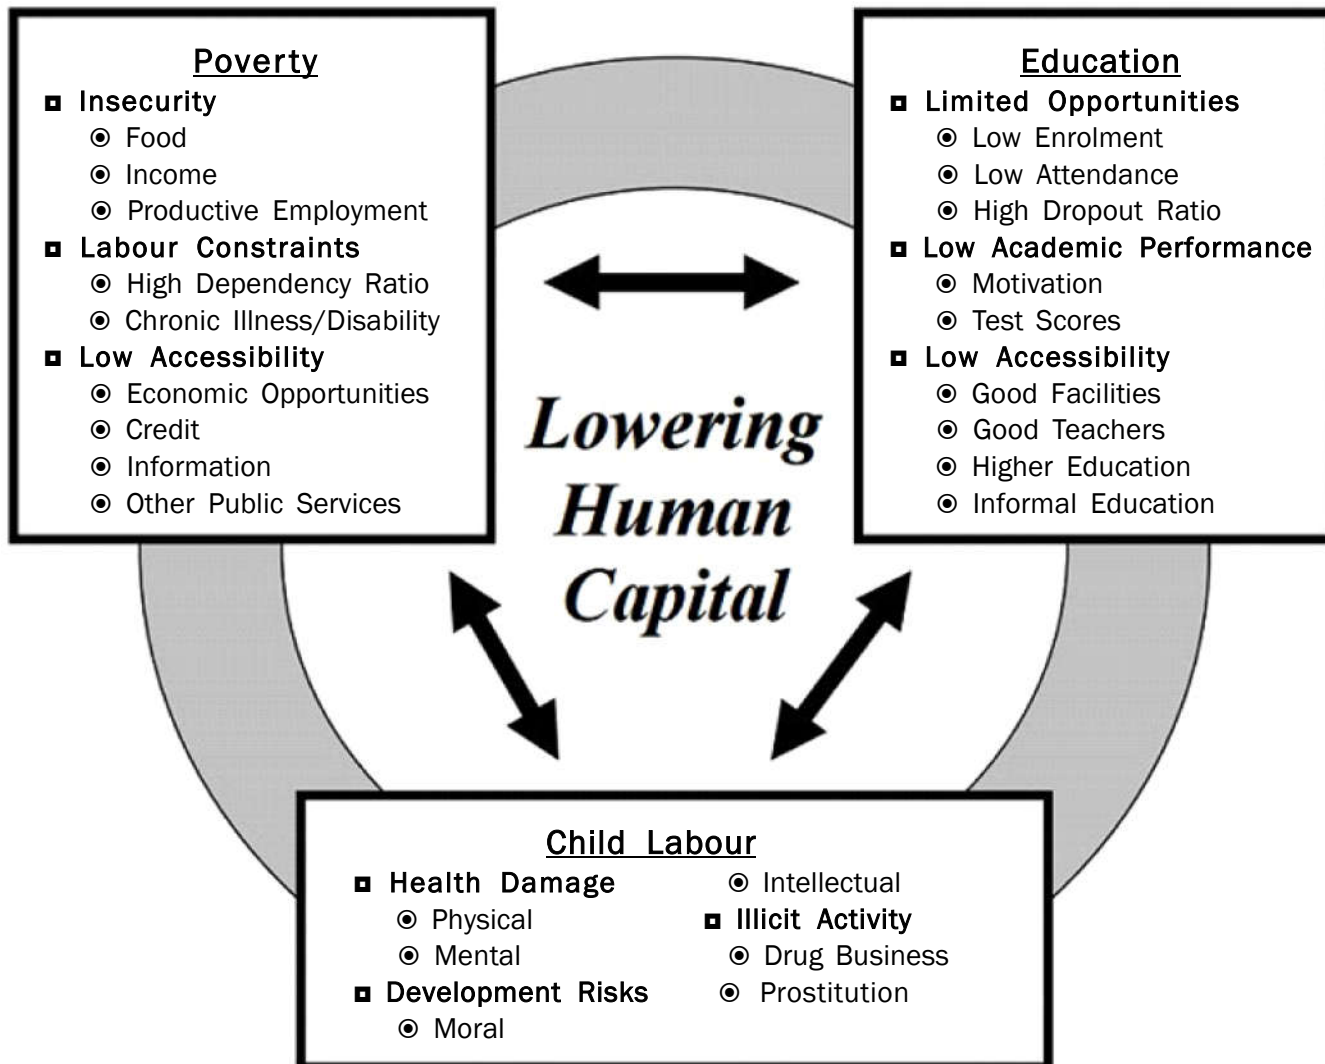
Poverty
◘ Insecurity
⦿ Food
⦿ Income
⦿ Productive Employment
◘ Labour Constraints
⦿ High Dependency Ratio
⦿ Chronic Illness/Disability
◘ Low Accessibility
⦿ Economic Opportunities
⦿ Credit
⦿ Information
⦿ Other Public Services

Education
◘ Limited Opportunities
⦿ Low Enrolment
⦿ Low Attendance
⦿ High Dropout Ratio
◘ Low Academic Performance
⦿ Motivation
⦿ Test Scores
◘ Low Accessibility
⦿ Good Facilities
⦿ Good Teachers
⦿ Higher Education
⦿ Informal Education

Lowering Human Capital

Child Labour
◘ Health Damage
⦿ Physical
⦿ Mental
◘ Development Risks
⦿ Moral
⦿ Intellectual
◘ Illicit Activity
⦿ Drug Business
⦿ Prostitution